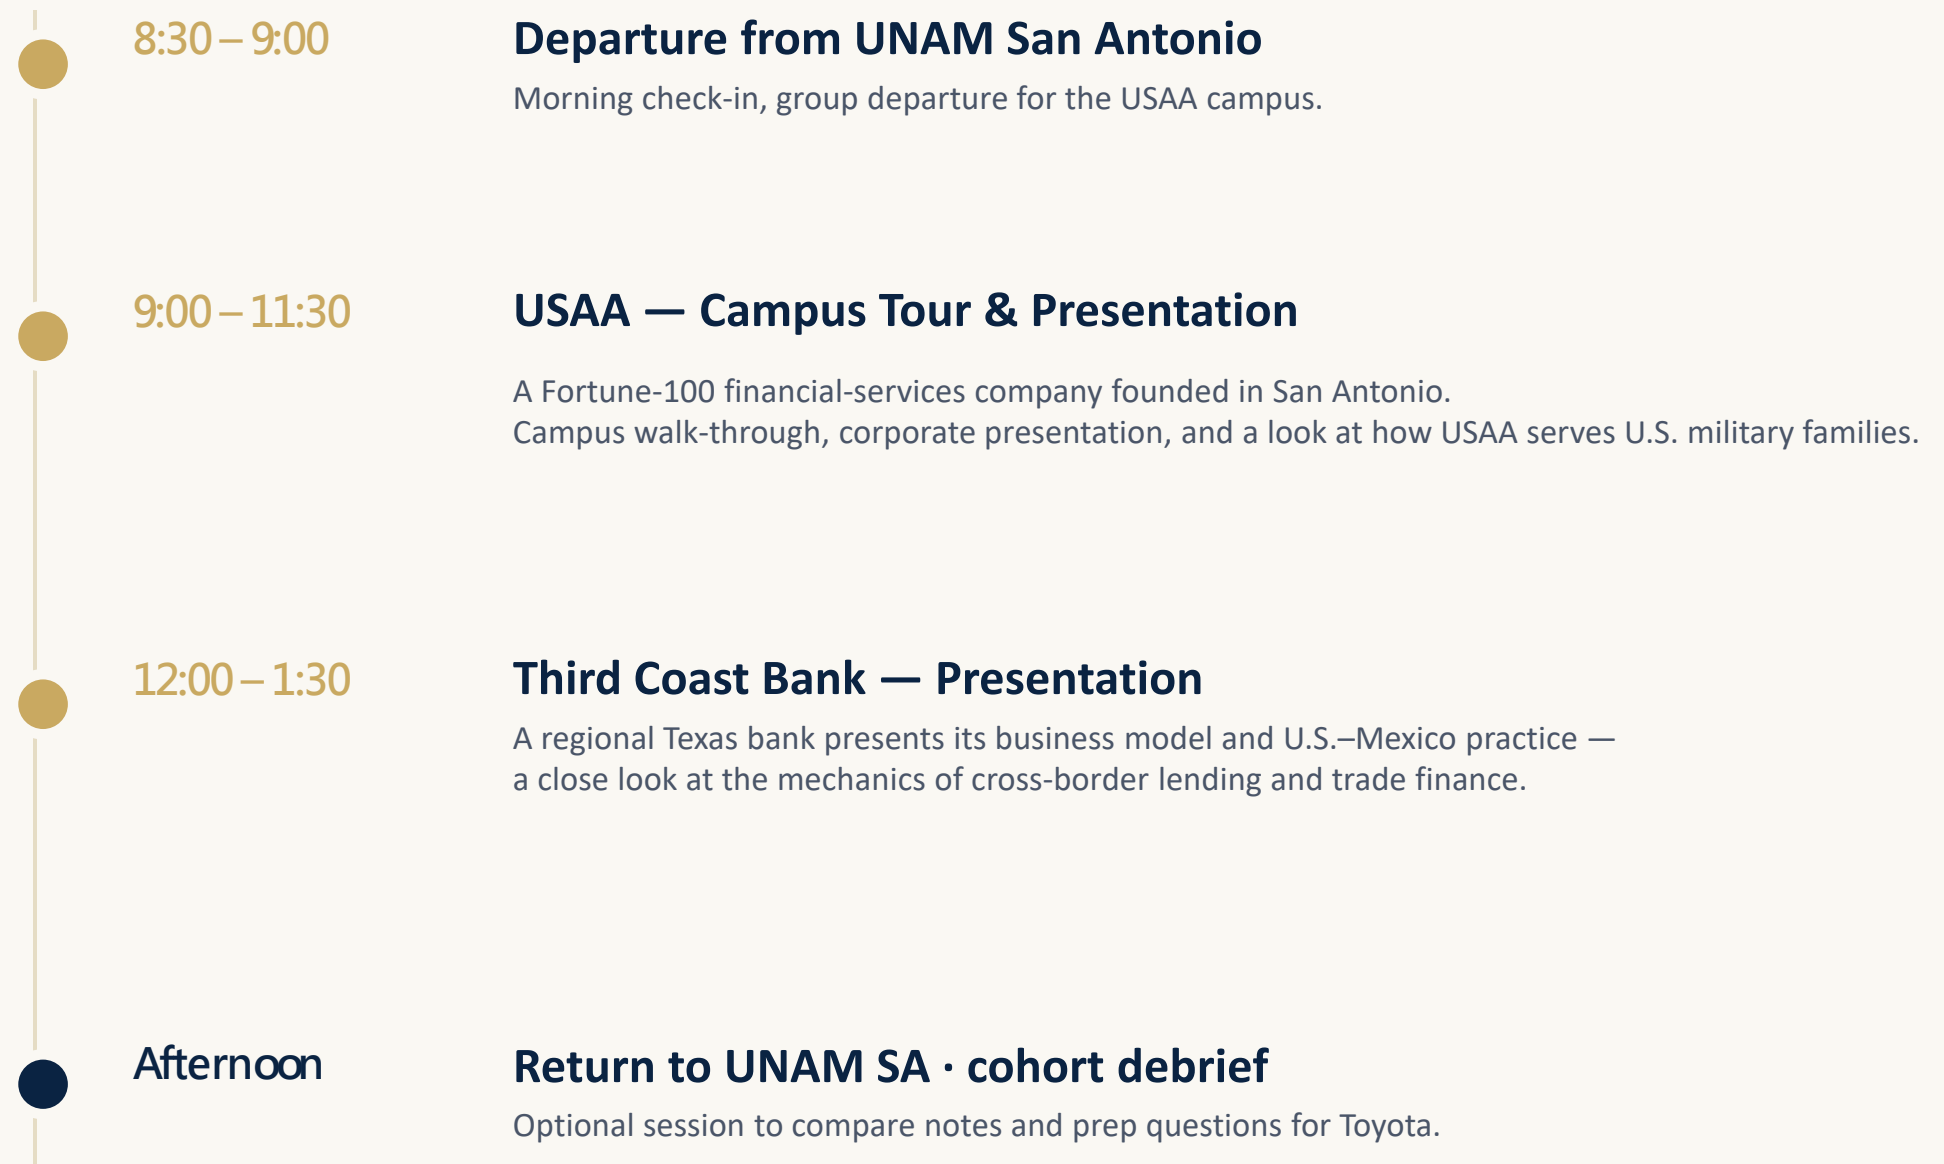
8:30 – 9:00

Departure from UNAM San Antonio

Morning check-in, group departure for the USAA campus.

9:00 – 11:30

USAA — Campus Tour & Presentation

A Fortune-100 financial-services company founded in San Antonio.
Campus walk-through, corporate presentation, and a look at how USAA serves U.S. military families.

12:00 – 1:30

Third Coast Bank — Presentation

A regional Texas bank presents its business model and U.S.–Mexico practice — a close look at the mechanics of cross-border lending and trade finance.

Afternoon

Return to UNAM SA · cohort debrief

Optional session to compare notes and prep questions for Toyota.